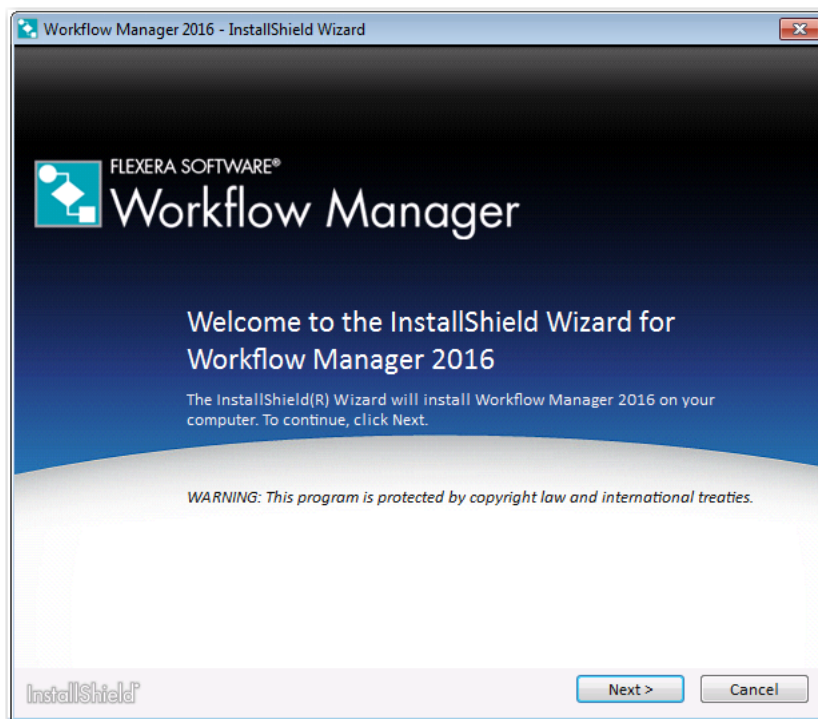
Workflow Manager 2016 - InstallShield Wizard

FLEXERA SOFTWARE®
Workflow Manager

Welcome to the InstallShield Wizard for Workflow Manager 2016

The InstallShield(R) Wizard will install Workflow Manager 2016 on your computer. To continue, click Next.

WARNING: This program is protected by copyright law and international treaties.

InstallShield®

Next >

Cancel